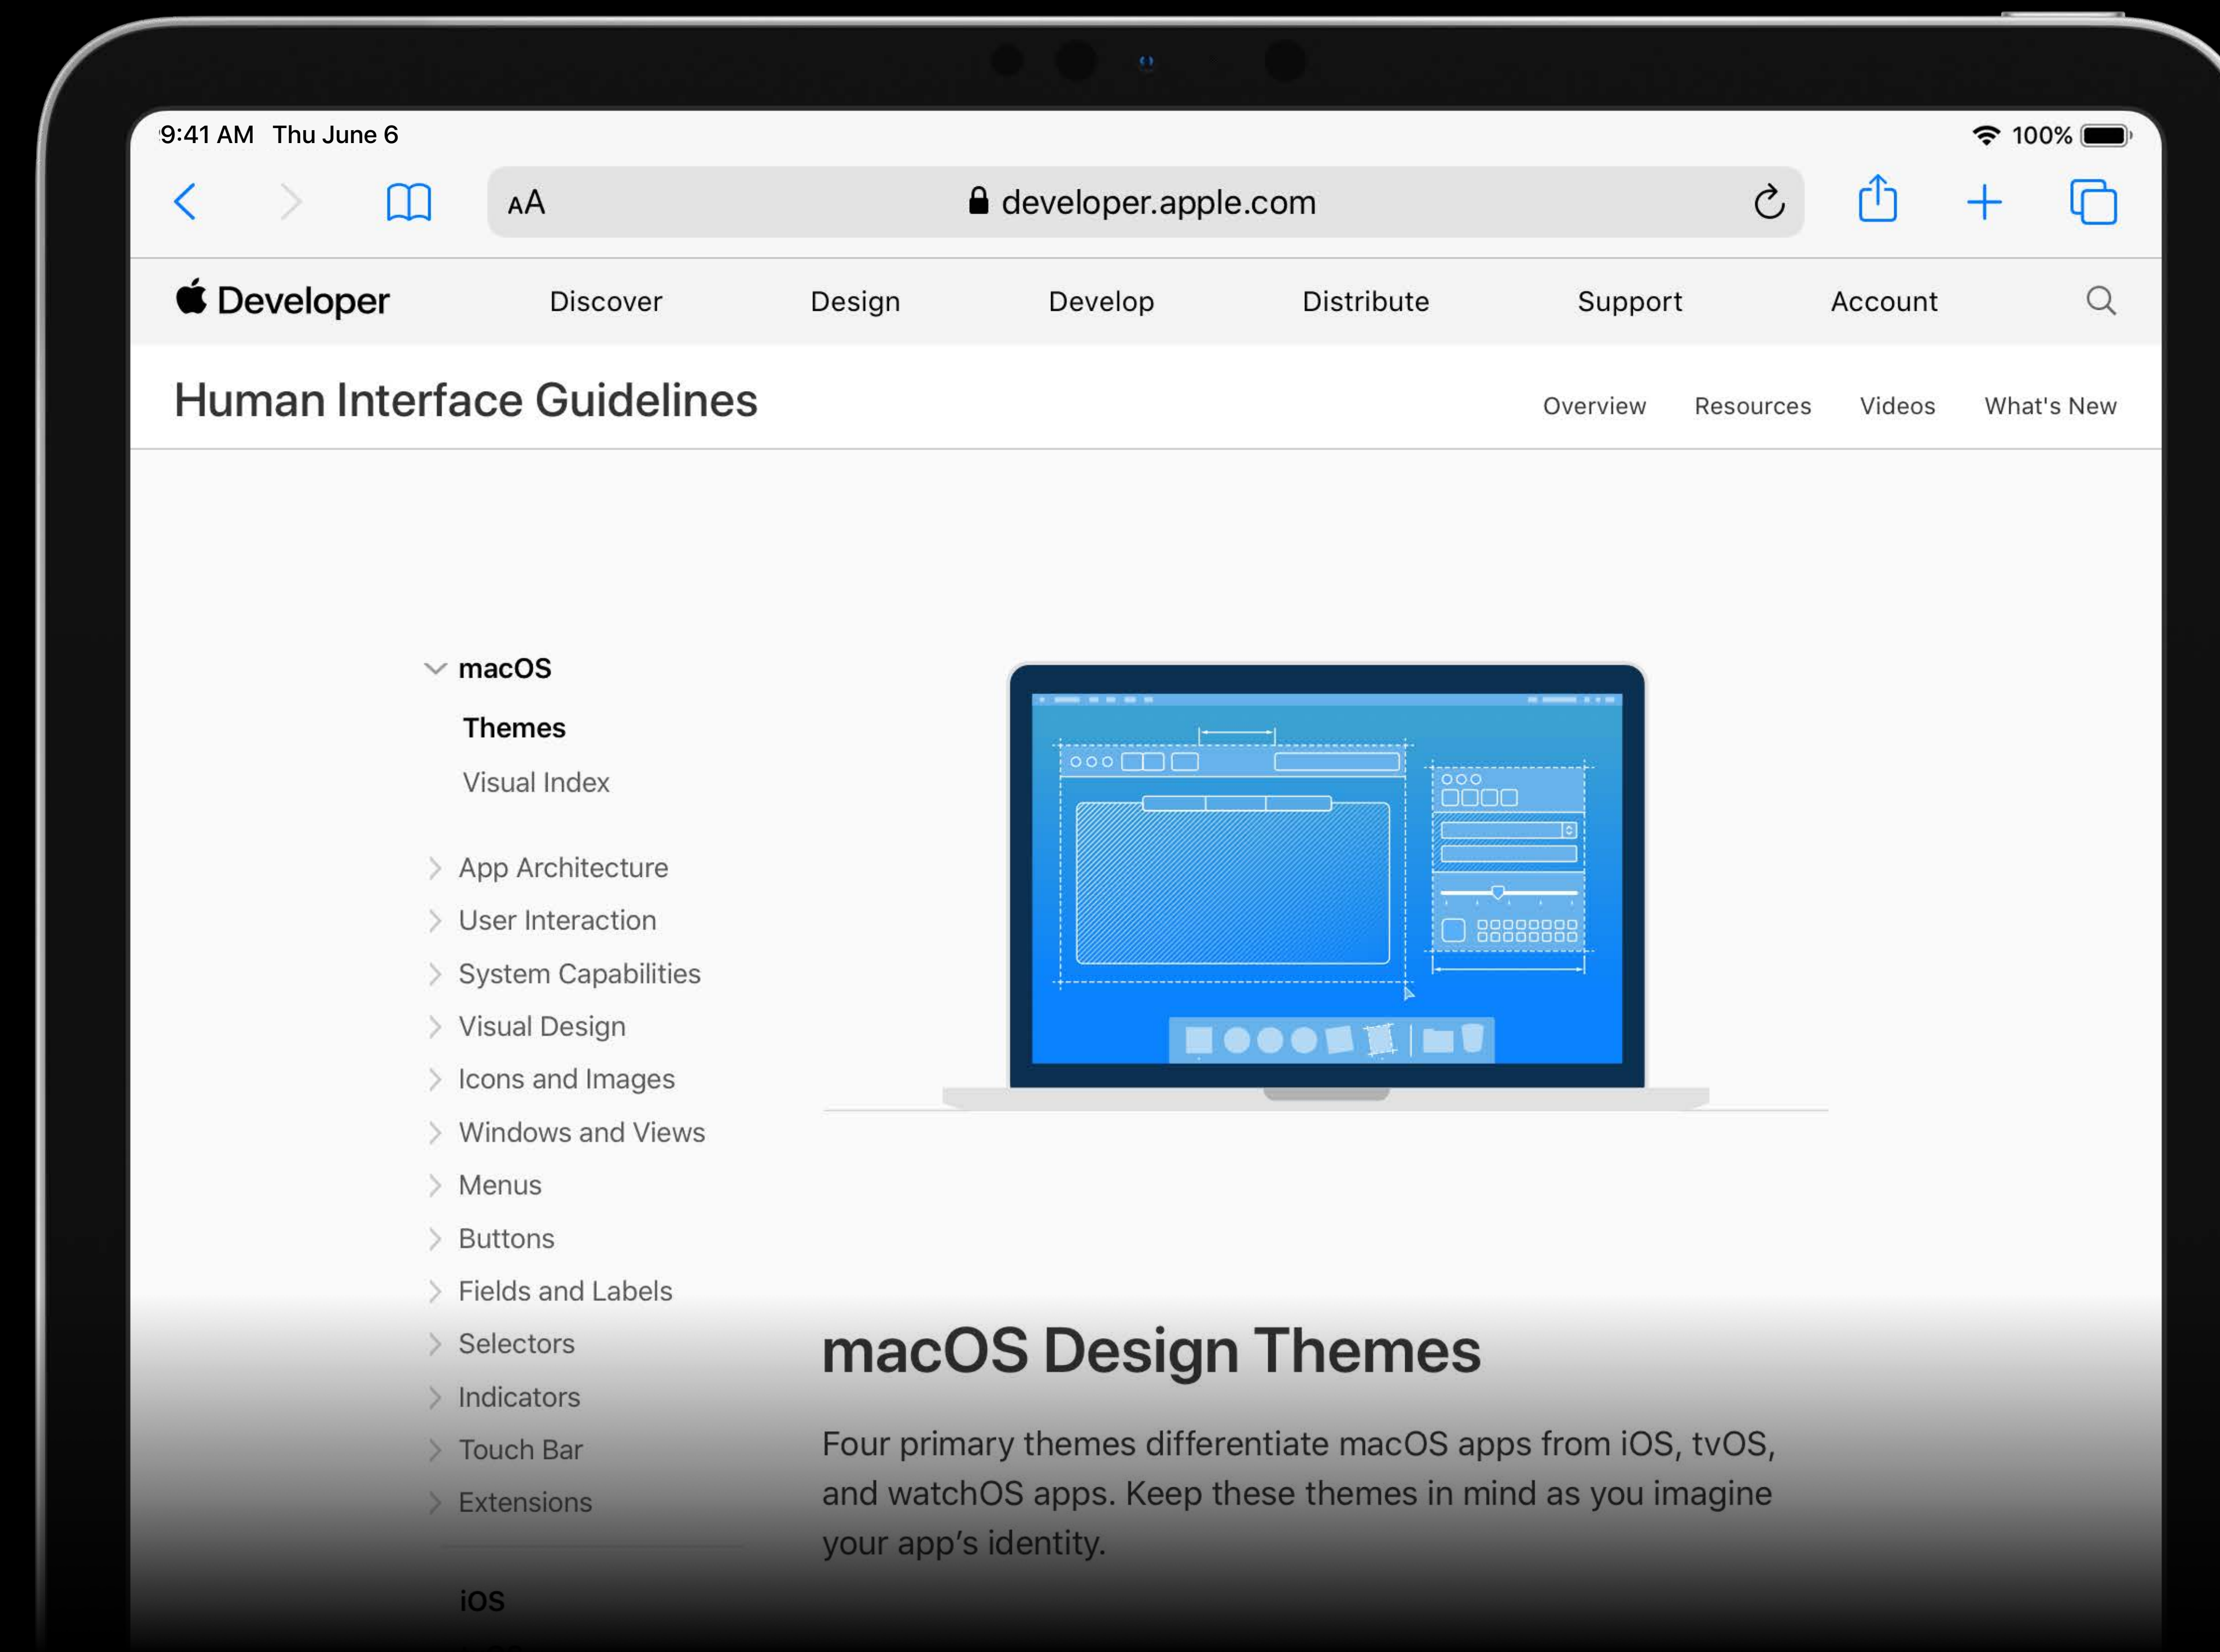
9:41 AM Thu June 6

100%

AA developer.apple.com

Developer Discover Design Develop Distribute Support Account

Human Interface Guidelines

Overview Resources Videos What's New

macOS

Themes

Visual Index

App Architecture

User Interaction

System Capabilities

Visual Design

Icons and Images

Windows and Views

Menus

Buttons

Fields and Labels

Selectors

Indicators

Touch Bar

Extensions

iOS

macOS Design Themes

Four primary themes differentiate macOS apps from iOS, tvOS, and watchOS apps. Keep these themes in mind as you imagine your app's identity.